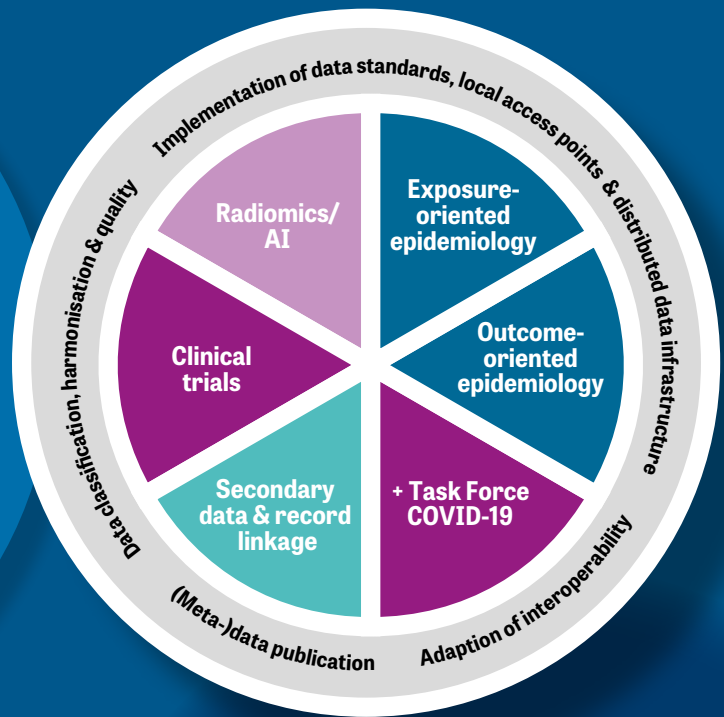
Implementation of data standards, local access points & distributed data infrastructure

Exposure-oriented epidemiology

Outcome-oriented epidemiology

+ Task Force COVID-19

Secondary data & record linkage

Clinical trials

Radiomics/ AI

Adaption of interoperability

(Meta-)data publication

Data classification, harmonisation & quality